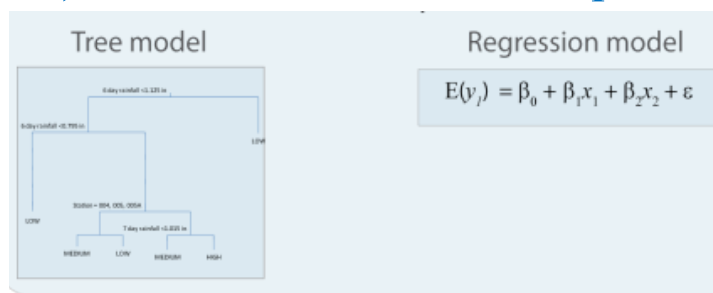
Tree model

6 day rainfall <1.135 in

3 day rainfall <0.705 in

LOW

LOW

Station = 004, 005, 0054

7 day rainfall <3.015 in

MEDIUM LOW MEDIUM HIGH

Regression model

$E(y_i) = \beta_0 + \beta_1 x_1 + \beta_2 x_2 + \varepsilon$